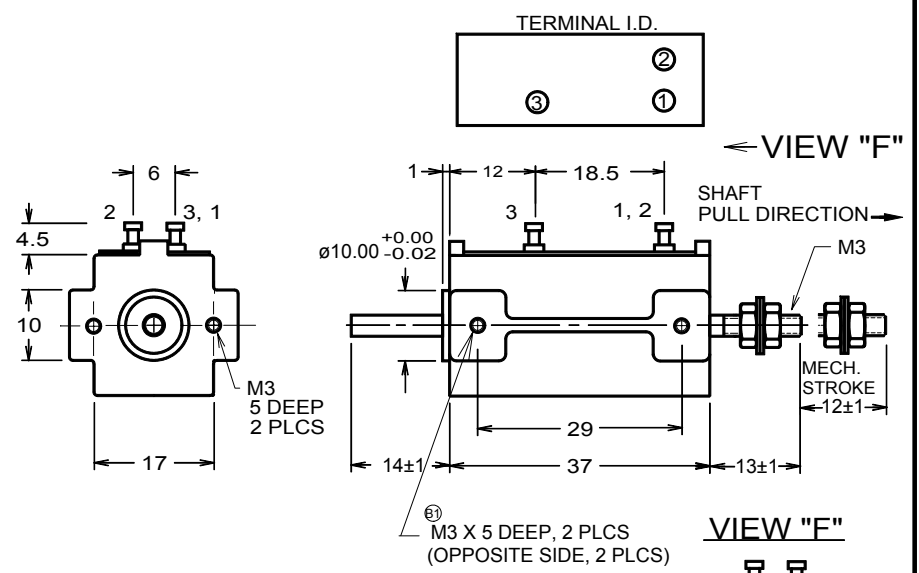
TERMINAL I.D.

②

③ ①

VIEW "F"

6

2 3, 1

4.5

10

M3
5 DEEP
2 PLCS

17

1 12 18.5

3 1, 2

$ø10.00^{+0.00}_{-0.02}$

SHAFT
PULL DIRECTION

M3

MECH.
STROKE

12±1

29

14±1 37 13±1

B1
M3 X 5 DEEP, 2 PLCS
(OPPOSITE SIDE, 2 PLCS)

VIEW "F"